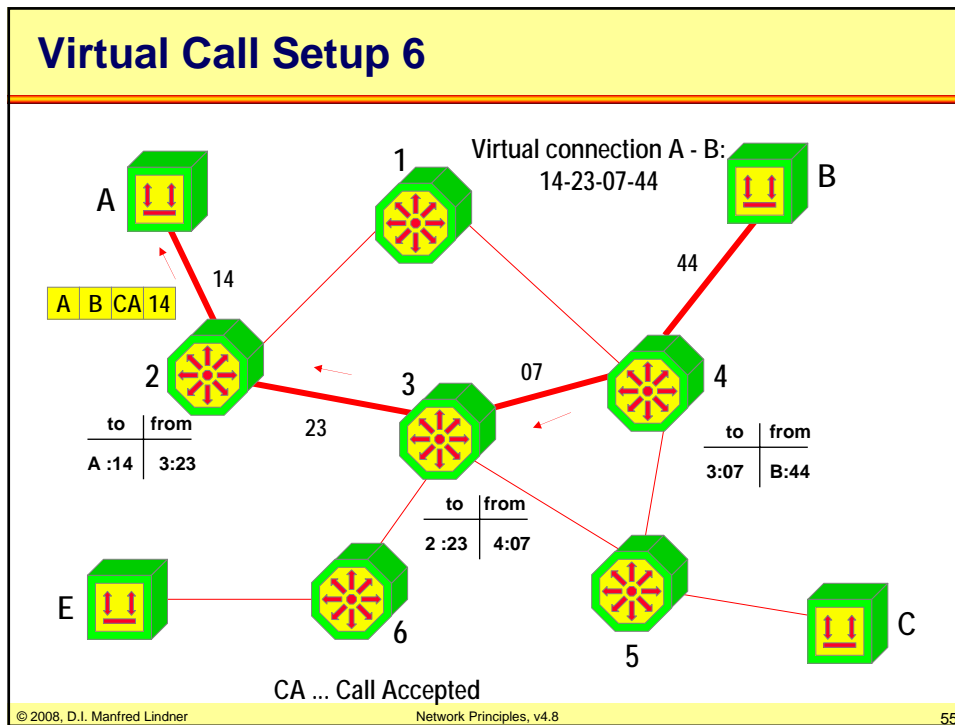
Virtual Call Setup 6

Virtual connection A - B:
14-23-07-44

A

B

1

14

44

| A | B | CA | 14 |
|---|---|---|---|

2

3

07

4

23

| to | from |
|---|---|
| A :14 | 3:23 |

| to | from |
|---|---|
| 3:07 | B:44 |

| to | from |
|---|---|
| 2 :23 | 4:07 |

E

6

5

C

CA ... Call Accepted

© 2008, D.I. Manfred Lindner

Network Principles, v4.8

55